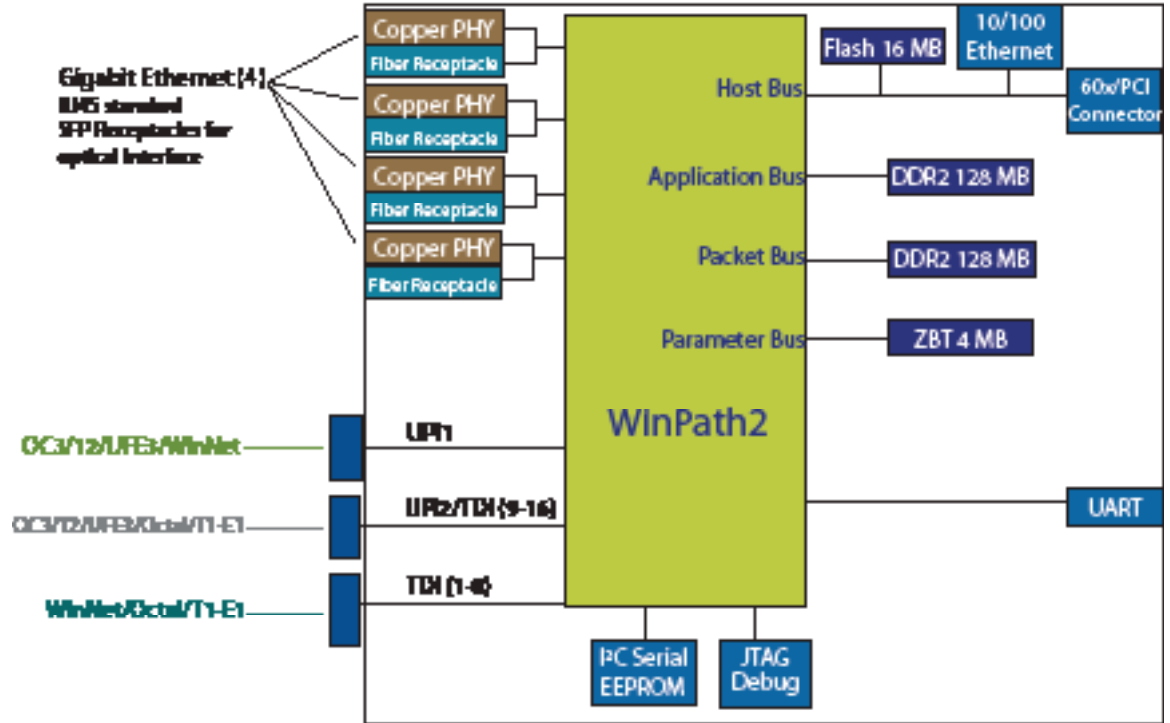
Gigabit Ethernet (4)
RJ45 standard
SFP Receptacles for
optical interface

Copper PHY
Fiber Receptacle
Copper PHY
Fiber Receptacle
Copper PHY
Fiber Receptacle
Copper PHY
Fiber Receptacle

Flash 16 MB
10/100 Ethernet
Host Bus
60x/PCI Connector
Application Bus
DDR2 128 MB
Packet Bus
DDR2 128 MB
Parameter Bus
ZBT 4 MB

WinPath2

OC3/12/UFE3/WinNet
UPI1
OC3/12/UFE3/Octal/T1-E1
UPI2/TDI (9-16)
WinNet/Octal/T1-E1
TDI (1-8)
UART
I²C Serial EEPROM
JTAG Debug